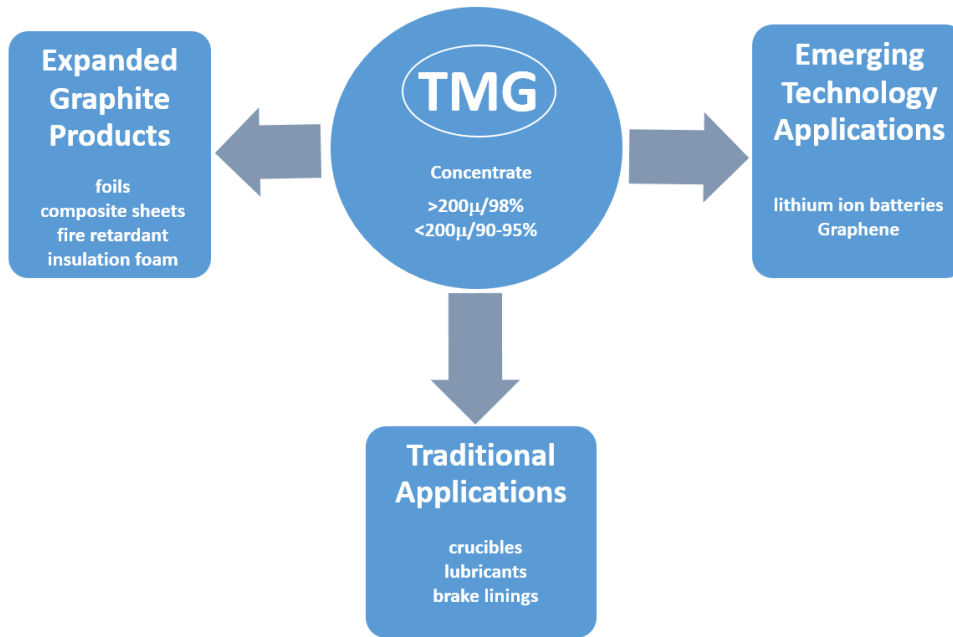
Expanded Graphite Products

foils
composite sheets
fire retardant
insulation foam

TMG

Concentrate

$>200\mu/98\%$
$<200\mu/90\text{-}95\%$

Emerging Technology Applications

lithium ion batteries
Graphene

Traditional Applications

crucibles
lubricants
brake linings